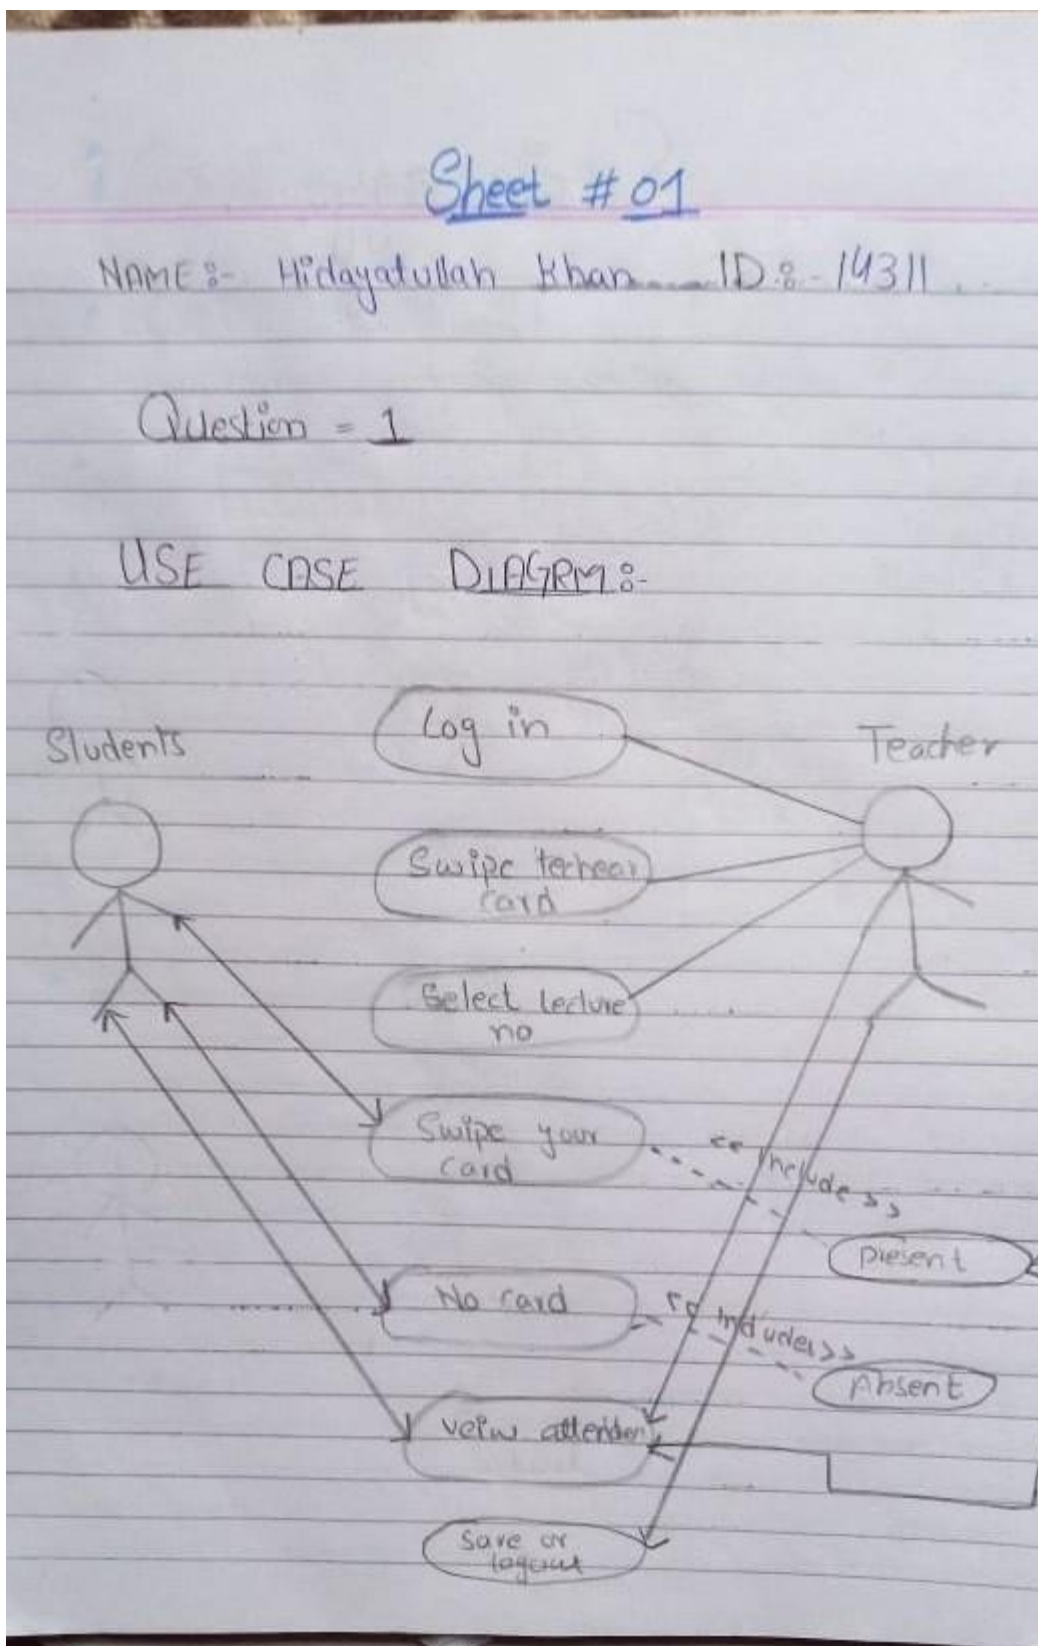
Sheet #01

NAME:- Hidayatullah Khan ID:- 14311

Question = 1

USE CASE DIAGRM:-

Students

Log in

Teacher

Swipe techear card

Select lecture no

Swipe your card

<<include>>

present

No card

<<include>>

Absent

veiw attenden

Save or logout